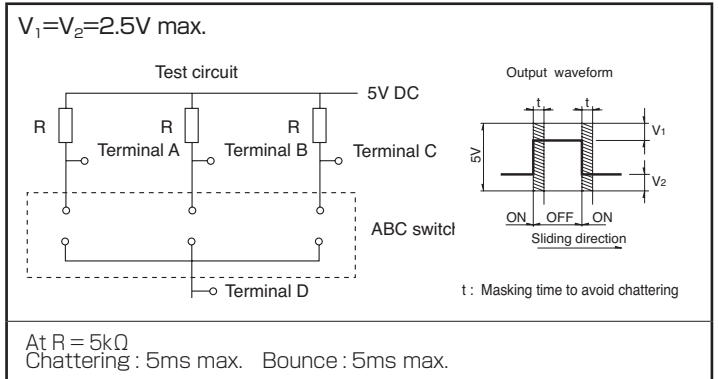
$V_1$=$V_2$=2.5V max.

Test circuit

5V DC

R

R

R

Terminal A

Terminal B

Terminal C

ABC switch

Terminal D

Output waveform

t

t

$V_1$

5V

$V_2$

ON

OFF

ON

Sliding direction

t : Masking time to avoid chattering

At R = 5kΩ
Chattering : 5ms max. Bounce : 5ms max.